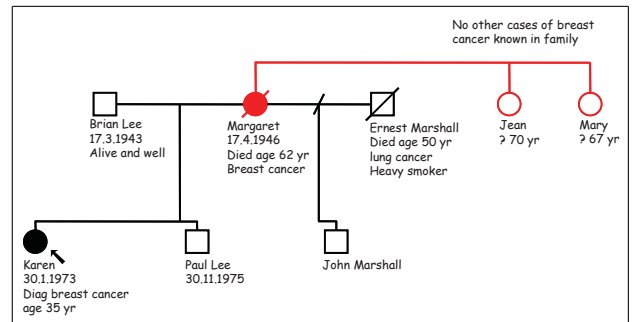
No other cases of breast cancer known in family

Brian Lee
17.3.1943
Alive and well

Margaret
17.4.1946
Died age 62 yr
Breast cancer

Ernest Marshall
Died age 50 yr
lung cancer
Heavy smoker

Jean
? 70 yr

Mary
? 67 yr

Karen
30.1.1973
Diag breast cancer
age 35 yr

Paul Lee
30.11.1975

John Marshall